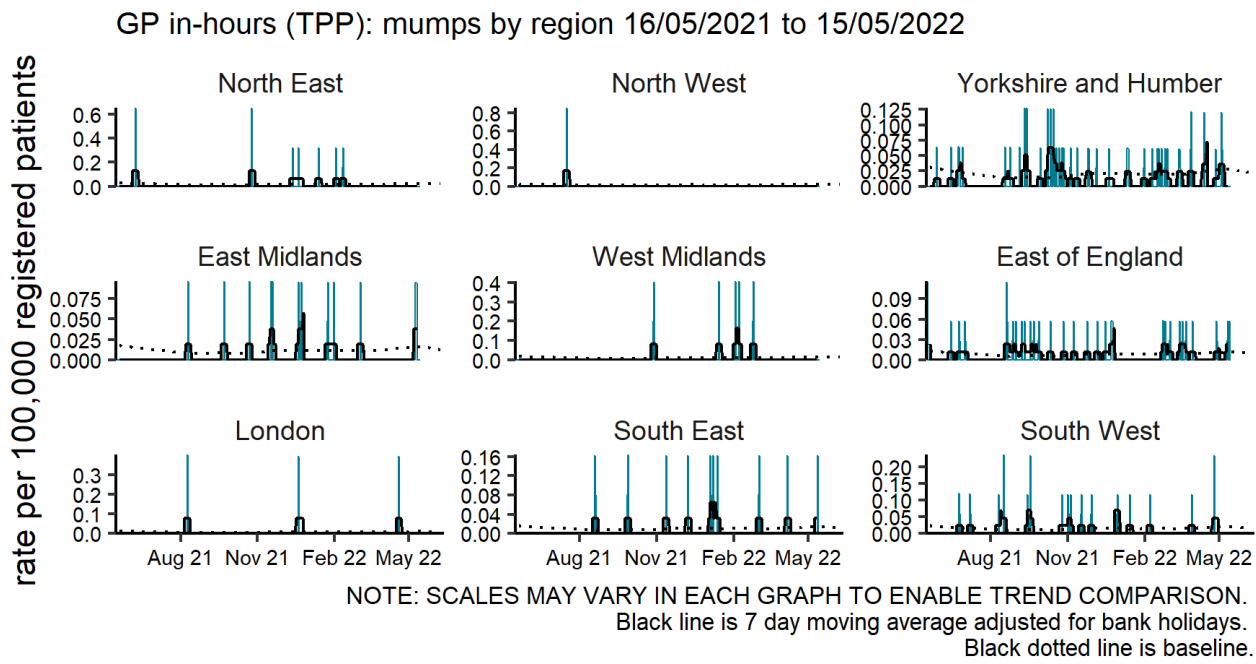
GP in-hours (TPP): mumps by region 16/05/2021 to 15/05/2022

rate per 100,000 registered patients

North East
0.6
0.4
0.2
0.0

North West
0.8
0.6
0.4
0.2
0.0

Yorkshire and Humber
0.125
0.100
0.075
0.050
0.025
0.000

East Midlands
0.075
0.050
0.025
0.000

West Midlands
0.4
0.3
0.2
0.1
0.0

East of England
0.09
0.06
0.03
0.00

London
0.3
0.2
0.1
0.0
Aug 21 Nov 21 Feb 22 May 22

South East
0.16
0.12
0.08
0.04
0.00
Aug 21 Nov 21 Feb 22 May 22

South West
0.20
0.15
0.10
0.05
0.00
Aug 21 Nov 21 Feb 22 May 22

NOTE: SCALES MAY VARY IN EACH GRAPH TO ENABLE TREND COMPARISON.
Black line is 7 day moving average adjusted for bank holidays.
Black dotted line is baseline.